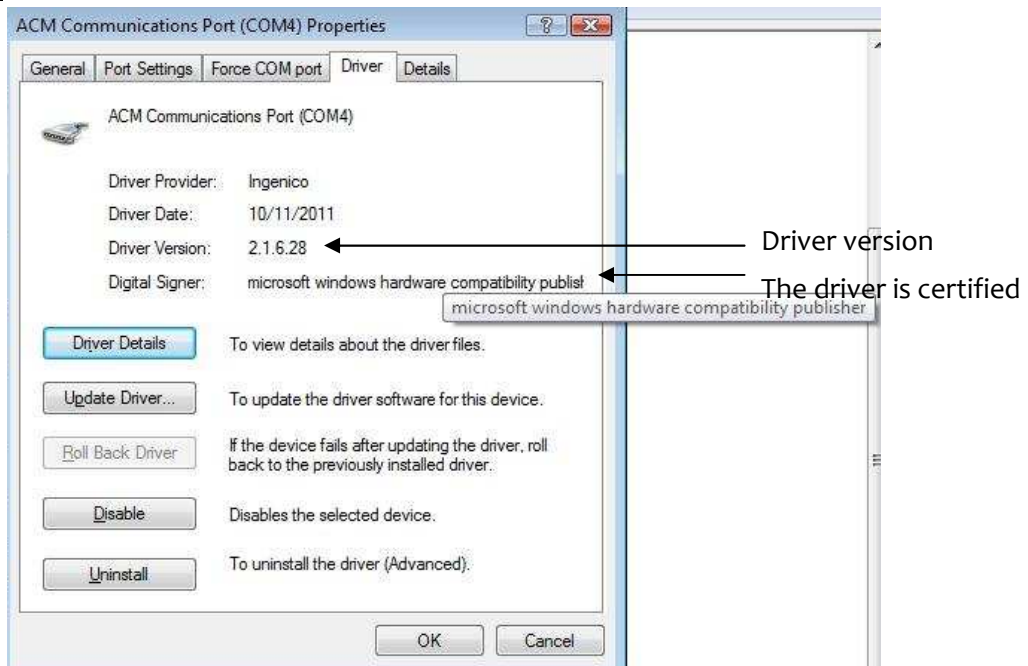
ACM Communications Port (COM4) Properties

General | Port Settings | Force COM port | Driver | Details

ACM Communications Port (COM4)

Driver Provider: Ingenico

Driver Date: 10/11/2011

Driver Version: 2.1.6.28

Digital Signer: microsoft windows hardware compatibility publish

microsoft windows hardware compatibility publisher

Driver version

The driver is certified

Driver Details — To view details about the driver files.

Update Driver... — To update the driver software for this device.

Roll Back Driver — If the device fails after updating the driver, roll back to the previously installed driver.

Disable — Disables the selected device.

Uninstall — To uninstall the driver (Advanced).

OK Cancel